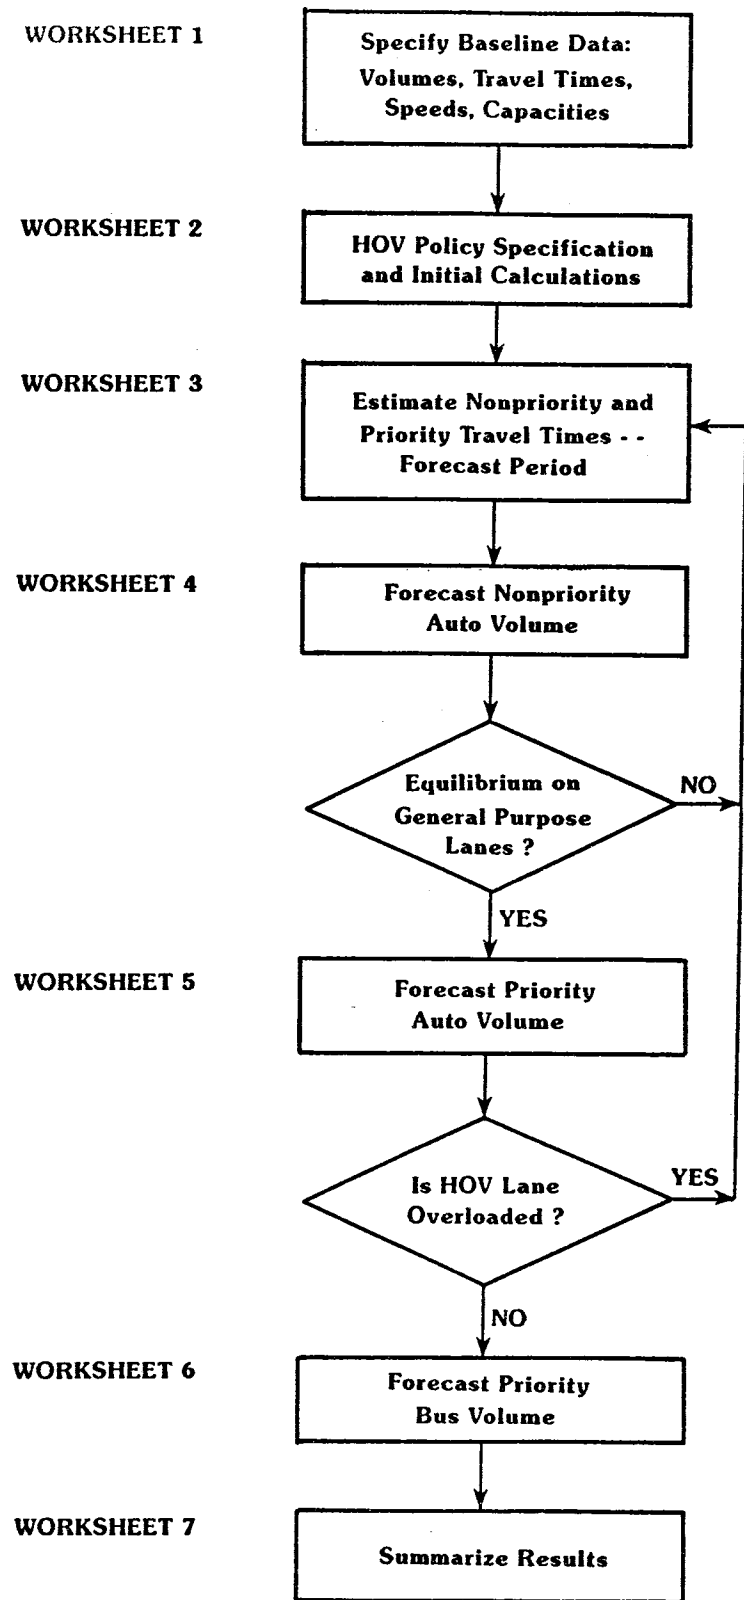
WORKSHEET 1

Specify Baseline Data: Volumes, Travel Times, Speeds, Capacities

WORKSHEET 2

HOV Policy Specification and Initial Calculations

WORKSHEET 3

Estimate Nonpriority and Priority Travel Times - - Forecast Period

WORKSHEET 4

Forecast Nonpriority Auto Volume

Equilibrium on General Purpose Lanes ?

NO

YES

WORKSHEET 5

Forecast Priority Auto Volume

Is HOV Lane Overloaded ?

YES

NO

WORKSHEET 6

Forecast Priority Bus Volume

WORKSHEET 7

Summarize Results